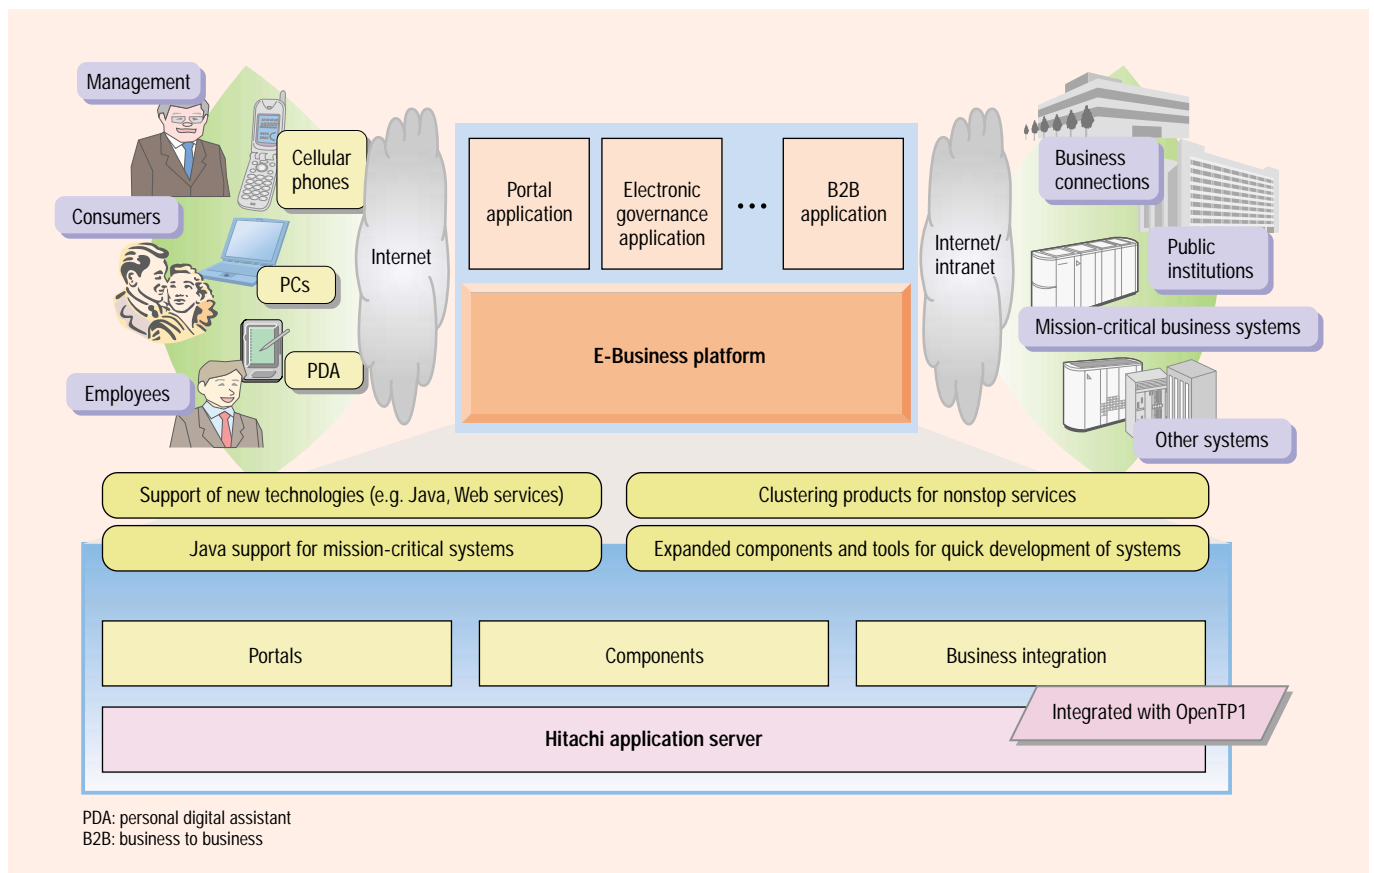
Management

Cellular phones

Consumers

PCs

PDA

Employees

Internet

Portal application

Electronic governance application

...

B2B application

E-Business platform

Internet/ intranet

Business connections

Public institutions

Mission-critical business systems

Other systems

Support of new technologies (e.g. Java, Web services)

Clustering products for nonstop services

Java support for mission-critical systems

Expanded components and tools for quick development of systems

Portals

Components

Business integration

Integrated with OpenTP1

Hitachi application server

PDA: personal digital assistant
B2B: business to business